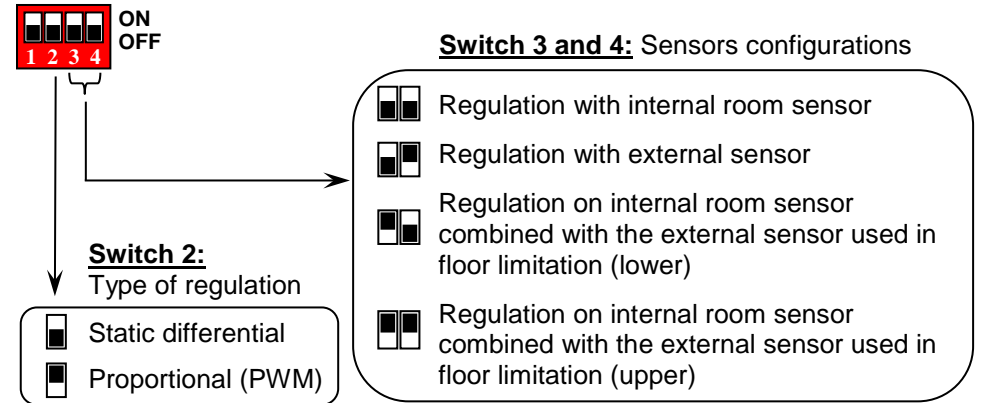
ON
OFF
1 2 3 4

Switch 3 and 4: Sensors configurations

Regulation with internal room sensor

Regulation with external sensor

Regulation on internal room sensor combined with the external sensor used in floor limitation (lower)

Regulation on internal room sensor combined with the external sensor used in floor limitation (upper)

Switch 2:
Type of regulation

Static differential

Proportional (PWM)